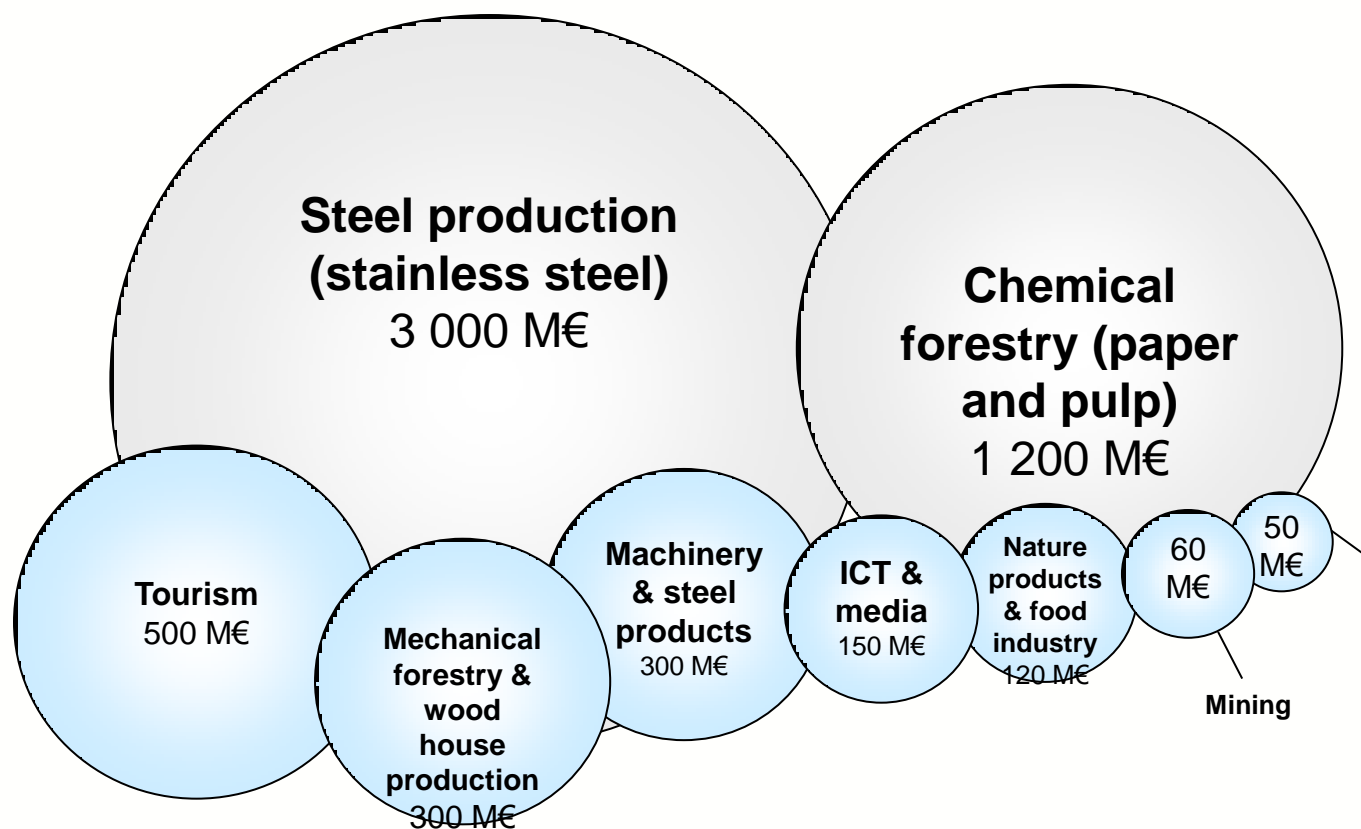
Steel production (stainless steel)
3 000 M€

Chemical forestry (paper and pulp)
1 200 M€

Tourism
500 M€

Mechanical forestry & wood house production
300 M€

Machinery & steel products
300 M€

ICT & media
150 M€

Nature products & food industry
120 M€

60 M€

50 M€

Mining